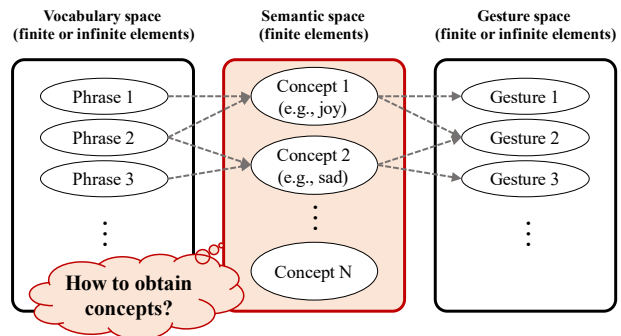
Vocabulary space
(finite or infinite elements)

Phrase 1

Phrase 2

Phrase 3

⋮

How to obtain concepts?

Semantic space
(finite elements)

Concept 1
(e.g., joy)

Concept 2
(e.g., sad)

⋮

Concept N

Gesture space
(finite or infinite elements)

Gesture 1

Gesture 2

Gesture 3

⋮